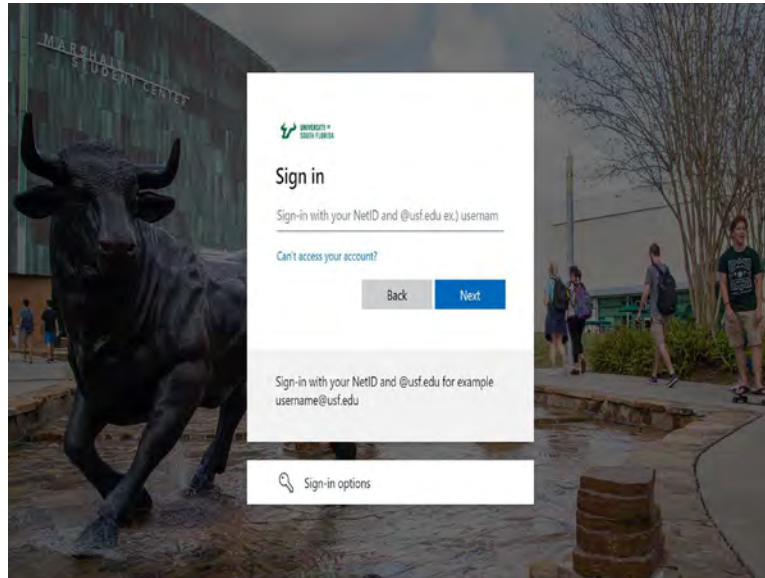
MARSHALL STUDENT CENTER

UNIVERSITY of SOUTH FLORIDA

Sign in

Sign-in with your NetID and @usf.edu ex.) usernam

Can't access your account?

Back

Next

Sign-in with your NetID and @usf.edu for example username@usf.edu

Sign-in options